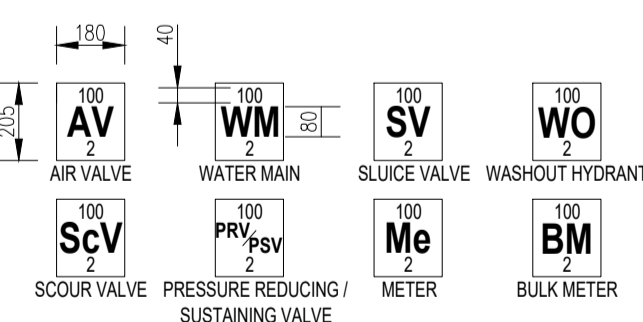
180
40
205
100
AV
2
AIR VALVE

100
WM
2
80
WATER MAIN

100
SV
2
SLUICE VALVE

100
WO
2
WASHOUT HYDRANT

100
ScV
2
SCOUR VALVE

100
PRV/PSV
2
PRESSURE REDUCING / SUSTAINING VALVE

100
Me
2
METER

100
BM
2
BULK METER